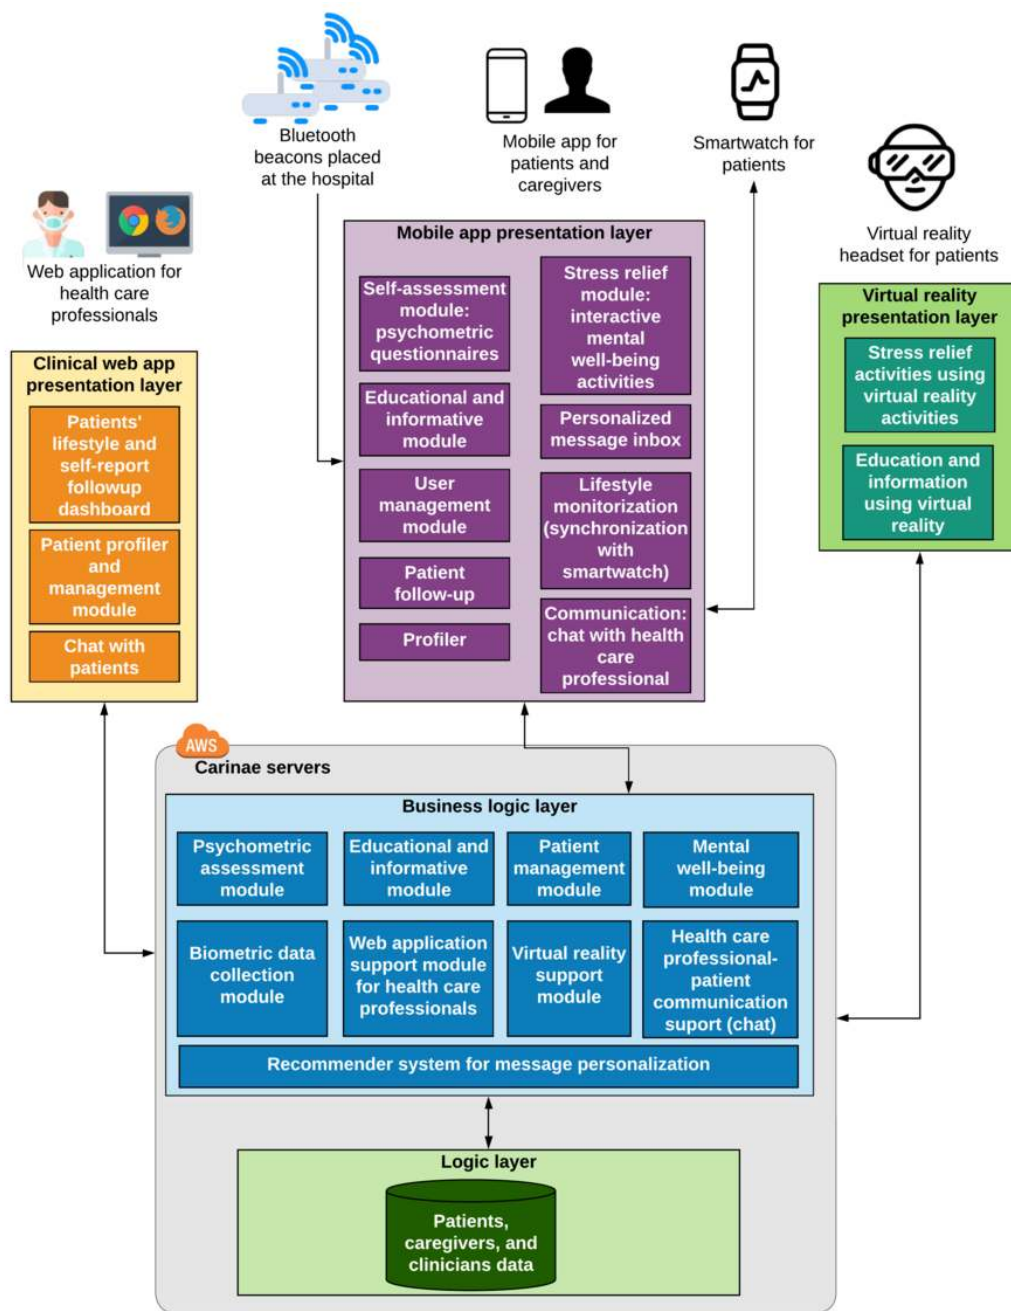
Bluetooth beacons placed at the hospital

Mobile app for patients and caregivers

Smartwatch for patients

Virtual reality headset for patients

Web application for health care professionals

Mobile app presentation layer

Self-assessment module: psychometric questionnaires

Stress relief module: interactive mental well-being activities

Educational and informative module

Personalized message inbox

User management module

Lifestyle monitorization (synchronization with smartwatch)

Patient follow-up

Profiler

Communication: chat with health care professional

Virtual reality presentation layer

Stress relief activities using virtual reality activities

Education and information using virtual reality

Clinical web app presentation layer

Patients' lifestyle and self-report followup dashboard

Patient profiler and management module

Chat with patients

AWS

Carinae servers

Business logic layer

Psychometric assessment module

Educational and informative module

Patient management module

Mental well-being module

Biometric data collection module

Web application support module for health care professionals

Virtual reality support module

Health care professional-patient communication suport (chat)

Recommender system for message personalization

Logic layer

Patients, caregivers, and clinicians data